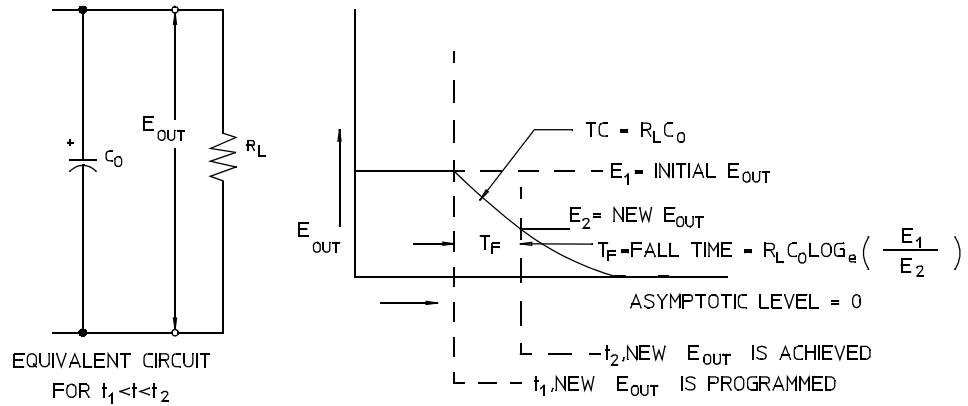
+
$C_O$

$E_{OUT}$

$R_L$

EQUIVALENT CIRCUIT FOR $t_1<t<t_2$

$TC = R_L C_O$

$E_1$= INITIAL $E_{OUT}$

$E_2$= NEW $E_{OUT}$

$E_{OUT}$

$T_F$

$T_F$=FALL TIME = $R_L C_O LOG_e \left( \frac{E_1}{E_2} \right)$

ASYMPTOTIC LEVEL = 0

$t_2$,NEW $E_{OUT}$ IS ACHIEVED

$t_1$,NEW $E_{OUT}$ IS PROGRAMMED